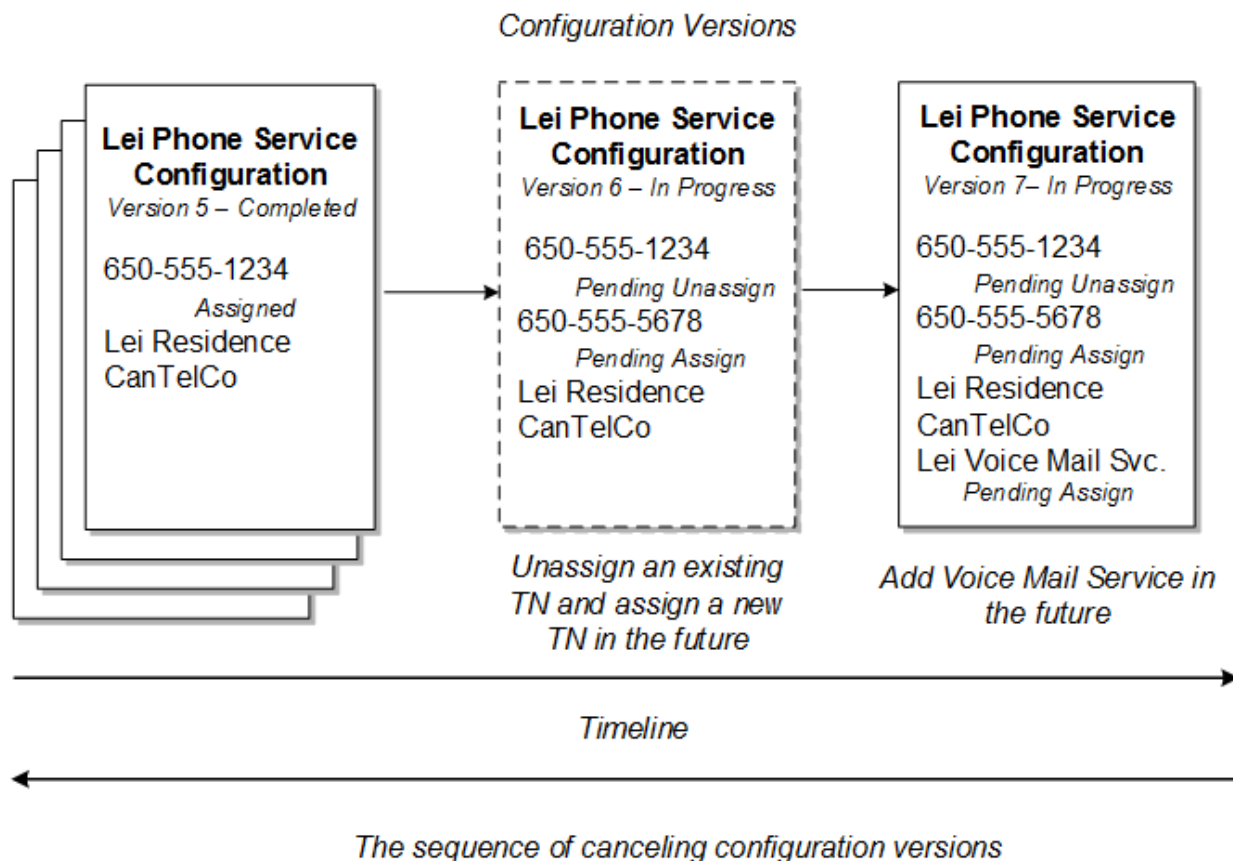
Configuration Versions

Lei Phone Service Configuration
Version 5 – Completed
650-555-1234
Assigned
Lei Residence
CanTelCo

Lei Phone Service Configuration
Version 6 – In Progress
650-555-1234
Pending Unassign
650-555-5678
Pending Assign
Lei Residence
CanTelCo

Unassign an existing TN and assign a new TN in the future

Lei Phone Service Configuration
Version 7– In Progress
650-555-1234
Pending Unassign
650-555-5678
Pending Assign
Lei Residence
CanTelCo
Lei Voice Mail Svc.
Pending Assign

Add Voice Mail Service in the future

Timeline

The sequence of canceling configuration versions